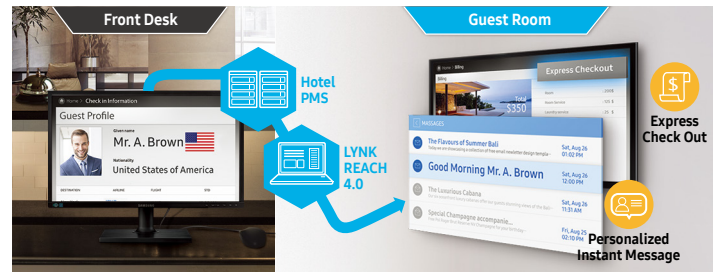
Front Desk

Home | Check in Information

Guest Profile

Given name

Mr. A. Brown

Nationality

United States of America

DESTINATION AIRLINE FLIGHT ETD

SAMSUNG

Hotel PMS

LYNK REACH 4.0

Guest Room

Home | Billing

Express Checkout

Total

$350

MESSAGES

The Flavours of Summer Bali

Sat, Aug 26
01:02 PM

Good Morning Mr. A. Brown

Sat, Aug 26
12:00 PM

The Luxurious Cabana

Sat, Aug 26
11:31 AM

Special Champagne accompanie...

Sat, Aug 26
02:10 PM

Express Check Out

Personalized Instant Message